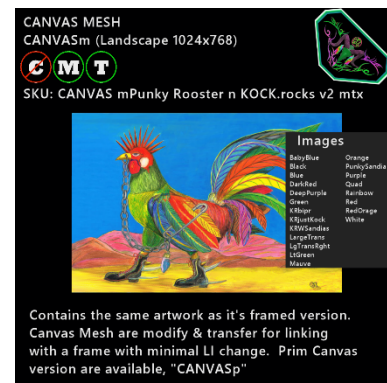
CANVAS MESH
CANVASm (Landscape 1024x768)

C M T

SKU: CANVAS mPunky Rooster n KOCK.rocks v2 mtx

Images

| | |
|---|---|
| BabyBlue | Orange |
| Black | PunkySandia |
| Blue | Purple |
| DarkRed | Quad |
| DeepPurple | Rainbow |
| Green | Red |
| K8bipr | RedOrange |
| K8justKock | White |
| K8WSandias | |
| LargeTrans | |
| LgTransRght | |
| LtGreen | |
| Mauve | |

Contains the same artwork as it's framed version. Canvas Mesh are modify & transfer for linking with a frame with minimal LI change. Prim Canvas version are available, "CANVASp"